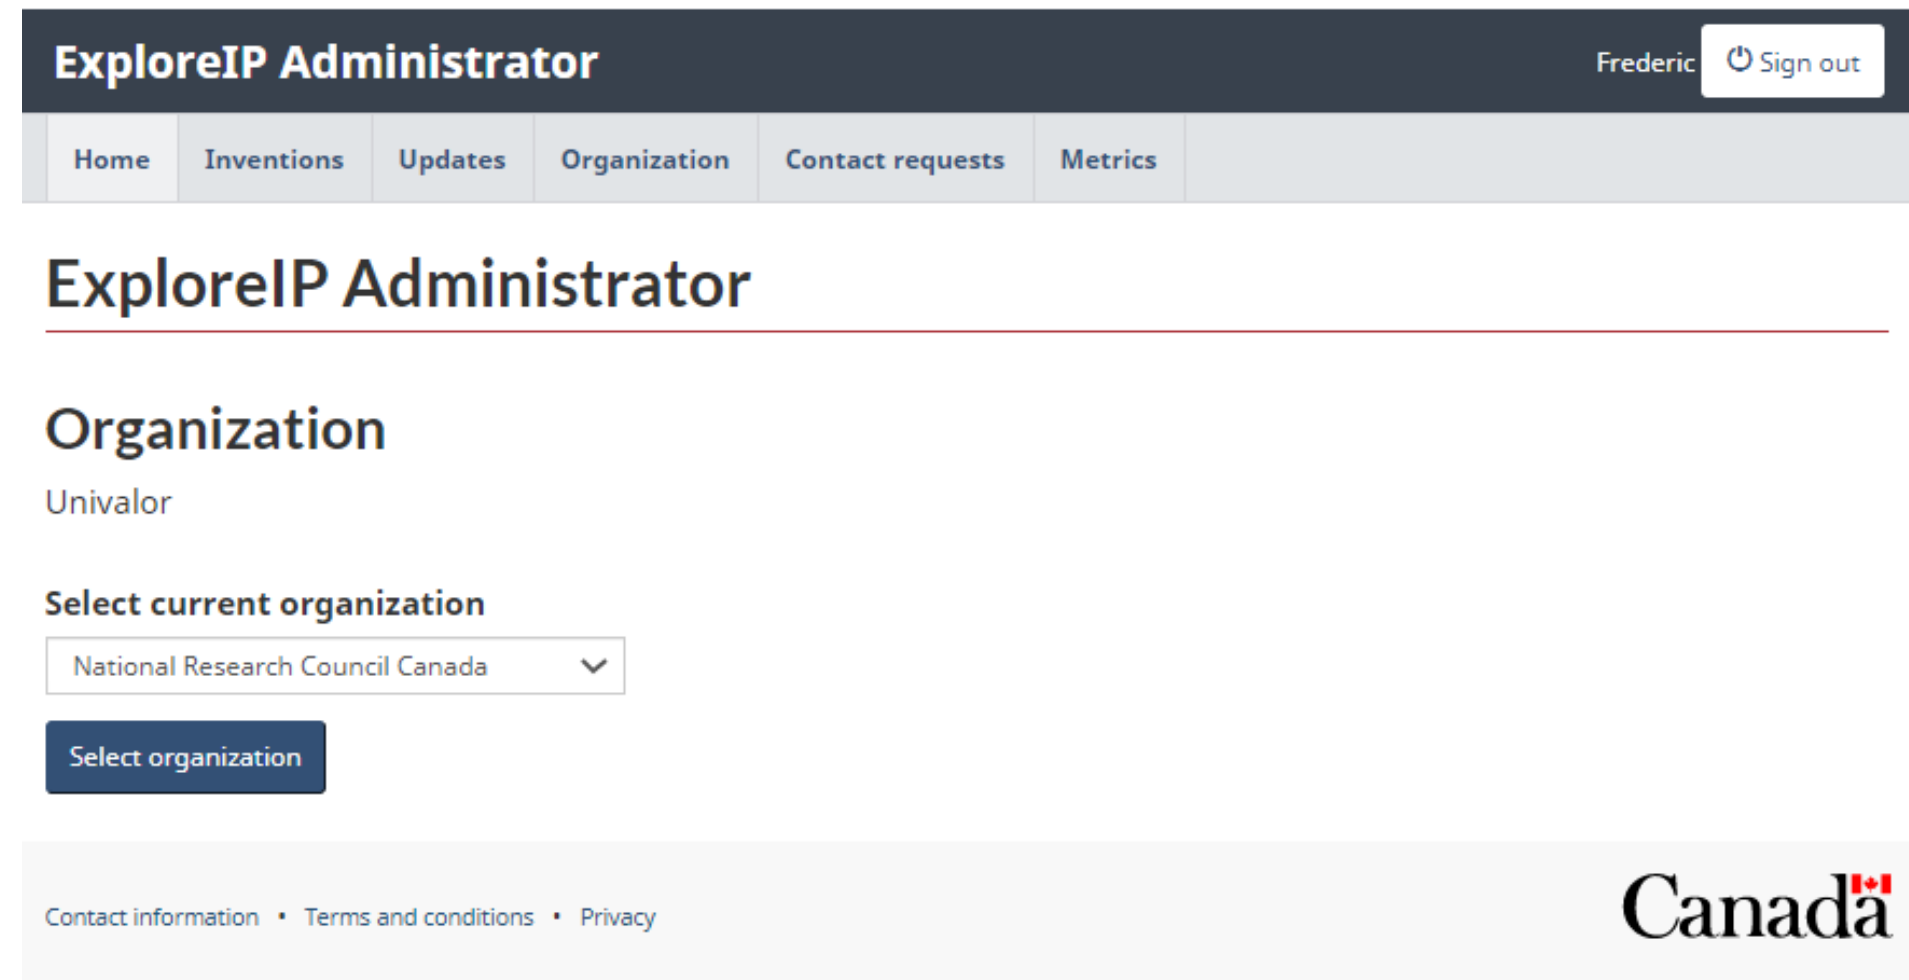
ExploreIP Administrator

Frederic Sign out

Home Inventions Updates Organization Contact requests Metrics

ExploreIP Administrator

Organization

Univalor

Select current organization

National Research Council Canada

Select organization

Contact information • Terms and conditions • Privacy

Canada